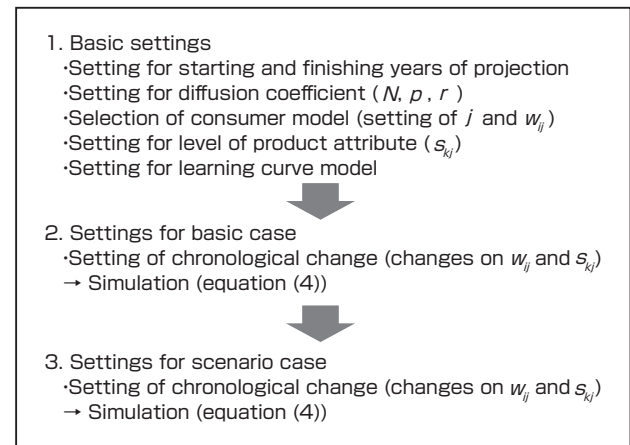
1. Basic settings
·Setting for starting and finishing years of projection
·Setting for diffusion coefficient ( $N$, $p$ , $r$ )
·Selection of consumer model (setting of $j$ and $w_{ij}$)
·Setting for level of product attribute ( $s_{kj}$)
·Setting for learning curve model

2. Settings for basic case
·Setting of chronological change (changes on $w_{ij}$ and $s_{kj}$)
→ Simulation (equation (4))

3. Settings for scenario case
·Setting of chronological change (changes on $w_{ij}$ and $s_{kj}$)
→ Simulation (equation (4))